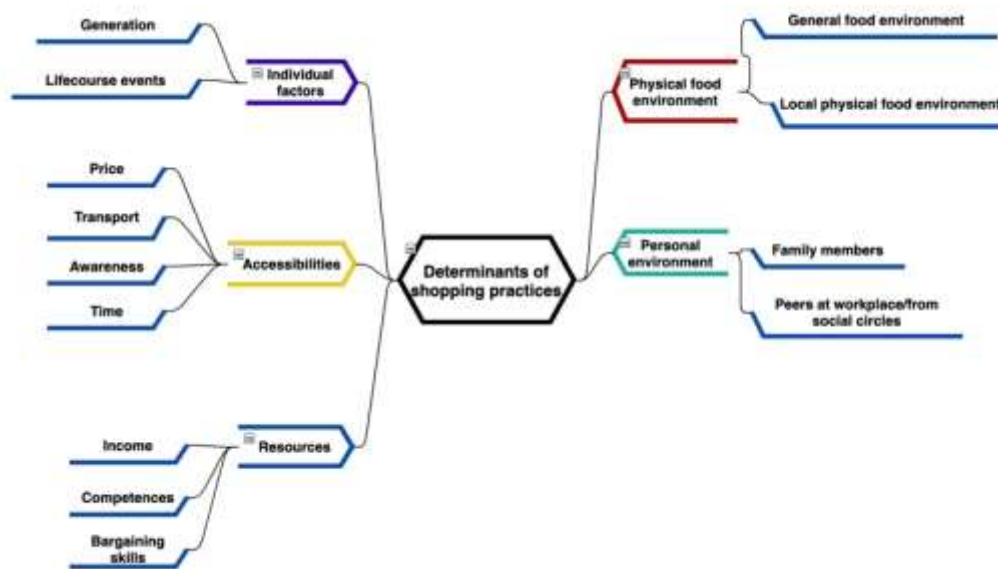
Generation

Lifecourse events

Individual factors

Price

Transport

Awareness

Time

Accessibilities

Determinants of shopping practices

Income

Competences

Bargaining skills

Resources

Physical food environment

General food environment

Local physical food environment

Personal environment

Family members

Peers at workplace/from social circles